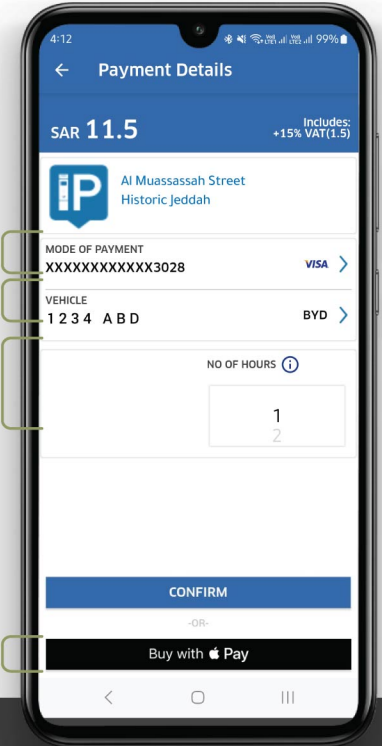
4:12 99%

Payment Details

SAR 11.5

Includes: +15% VAT(1.5)

P

Al Muassassah Street
Historic Jeddah

MODE OF PAYMENT
XXXXXXXXXXXX3028

VISA

VEHICLE
1234 ABD

BYD

NO OF HOURS

1
2

CONFIRM

-OR-

Buy with  Pay